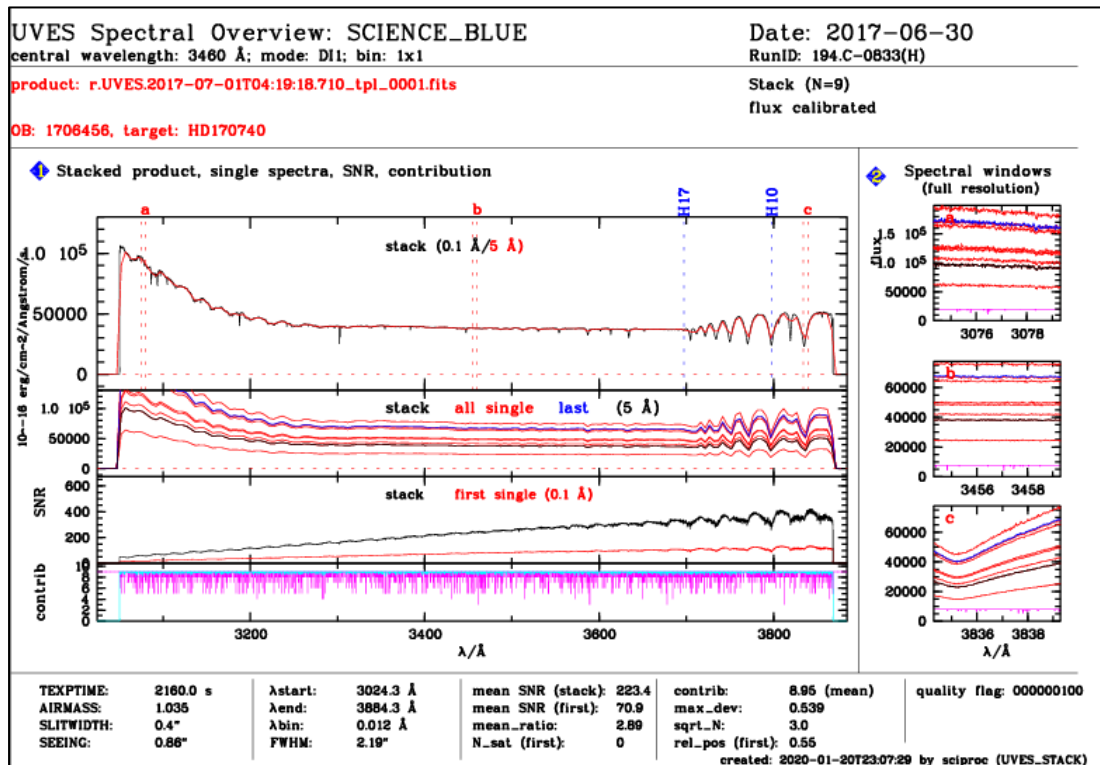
UVES Spectral Overview: SCIENCE_BLUE
central wavelength: 3460 Å; mode: DI1; bin: 1x1

Date: 2017-06-30
RunID: 194.C-0833(H)

product: r.UVES.2017-07-01T04:19:18.710_tpl_0001.fits

Stack (N=9)
flux calibrated

OB: 1706456, target: HD170740

1 Stacked product, single spectra, SNR, contribution

2 Spectral windows (full resolution)

a b H17 H10 c

stack (0.1 Å/5 Å)

$1.0\ 10^5$
50000
0

10−16 erg/cm-2/Angstrom/s

stack all single last (5 Å)

$1.0\ 10^5$
50000
0

SNR
600
400
200

stack first single (0.1 Å)

contrib
10
8
6
4
2
0

3200 3400 3600 3800
λ/Å

flux
a
$1.5\ 10^5$
$1.0\ 10^5$
50000
0
3076 3078

b
60000
40000
20000
0
3456 3458

c
60000
40000
20000
0
3836 3838
λ/Å

| TEXPTIME: | 2160.0 s | λstart: | 3024.3 Å | mean SNR (stack): | 223.4 | contrib: | 8.95 (mean) | quality flag: 000000100 |
|---|---|---|---|---|---|---|---|---|
| AIRMASS: | 1.035 | λend: | 3884.3 Å | mean SNR (first): | 70.9 | max_dev: | 0.539 | |
| SLITWIDTH: | 0.4" | λbin: | 0.012 Å | mean_ratio: | 2.89 | sqrt_N: | 3.0 | |
| SEEING: | 0.86" | FWHM: | 2.19" | N_sat (first): | 0 | rel_pos (first): | 0.55 | |

created: 2020-01-20T23:07:29 by sciproc (UVES_STACK)